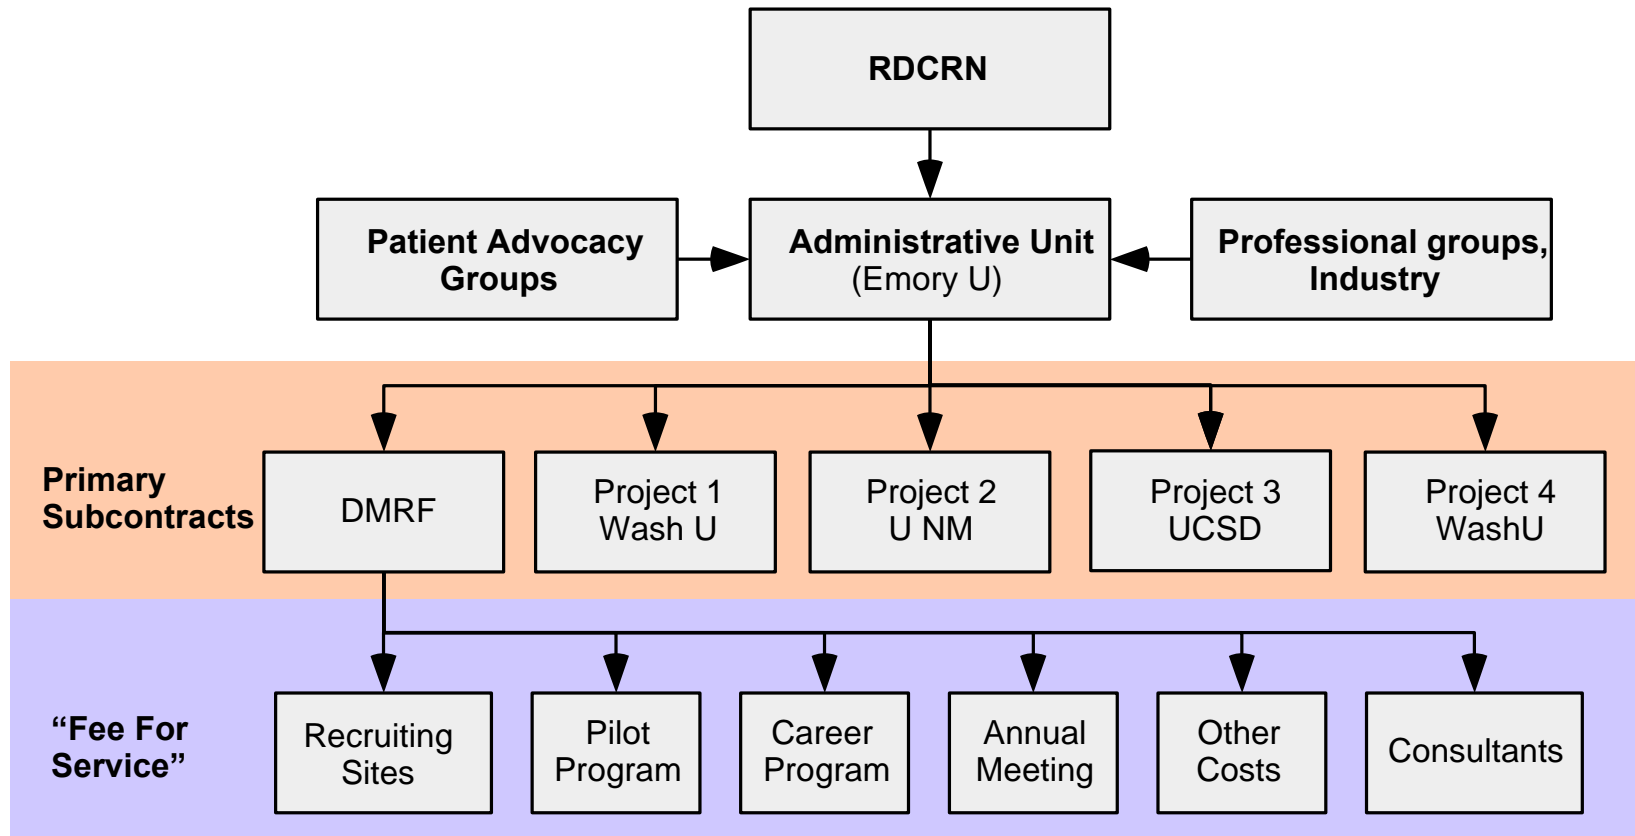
RDCRN

Patient Advocacy Groups

Administrative Unit (Emory U)

Professional groups, Industry

Primary Subcontracts

DMRF

Project 1 Wash U

Project 2 U NM

Project 3 UCSD

Project 4 WashU

“Fee For Service”

Recruiting Sites

Pilot Program

Career Program

Annual Meeting

Other Costs

Consultants